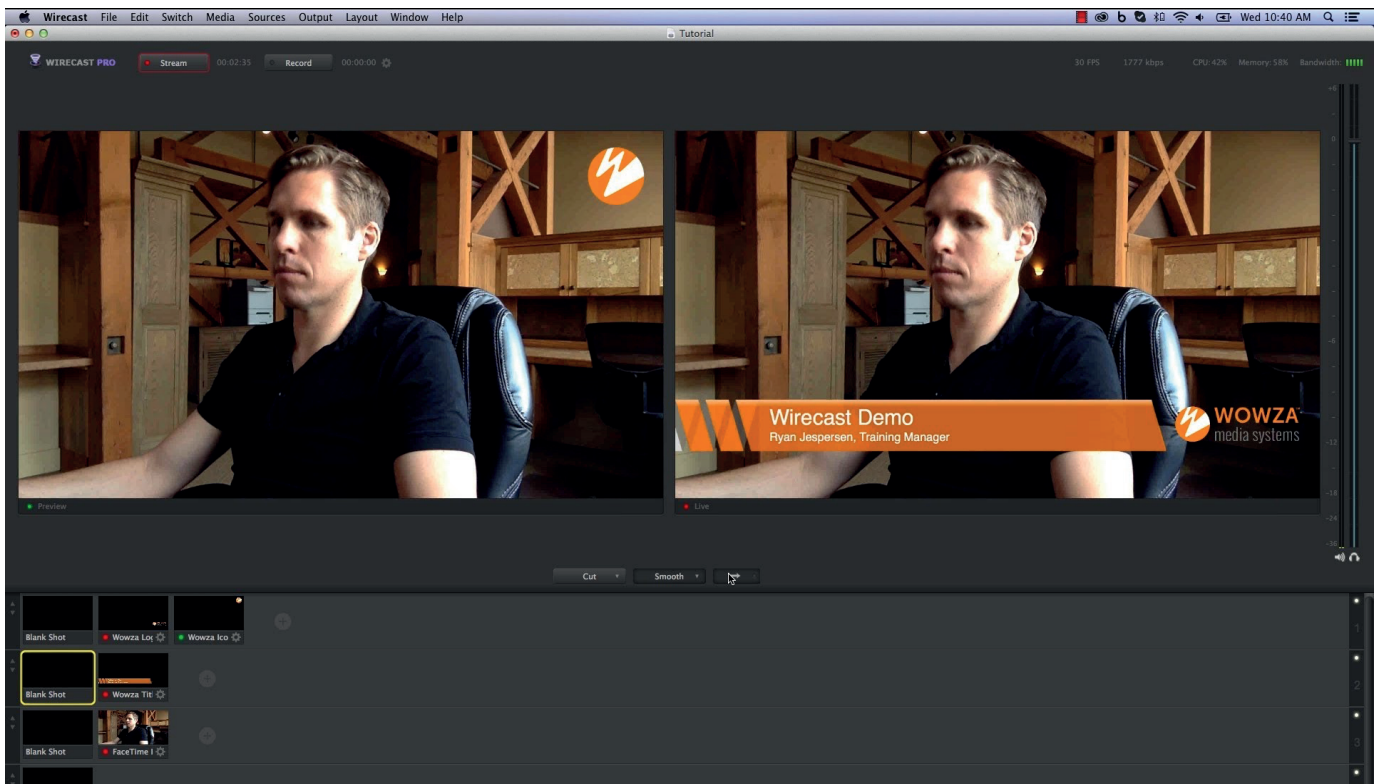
Wirecast File Edit Switch Media Sources Output Layout Window Help

Wed 10:40 AM

Tutorial

WIRECAST PRO Stream 00:02:35 Record 00:00:00

30 FPS 1777 kbps CPU: 42% Memory: 58% Bandwidth:

Wirecast Demo
Ryan Jespersen, Training Manager

WOWZA media systems

Preview

Live

Cut Smooth

Blank Shot Wowza Log Wowza Ico

Blank Shot Wowza Tit

Blank Shot FaceTime I

1

2

3